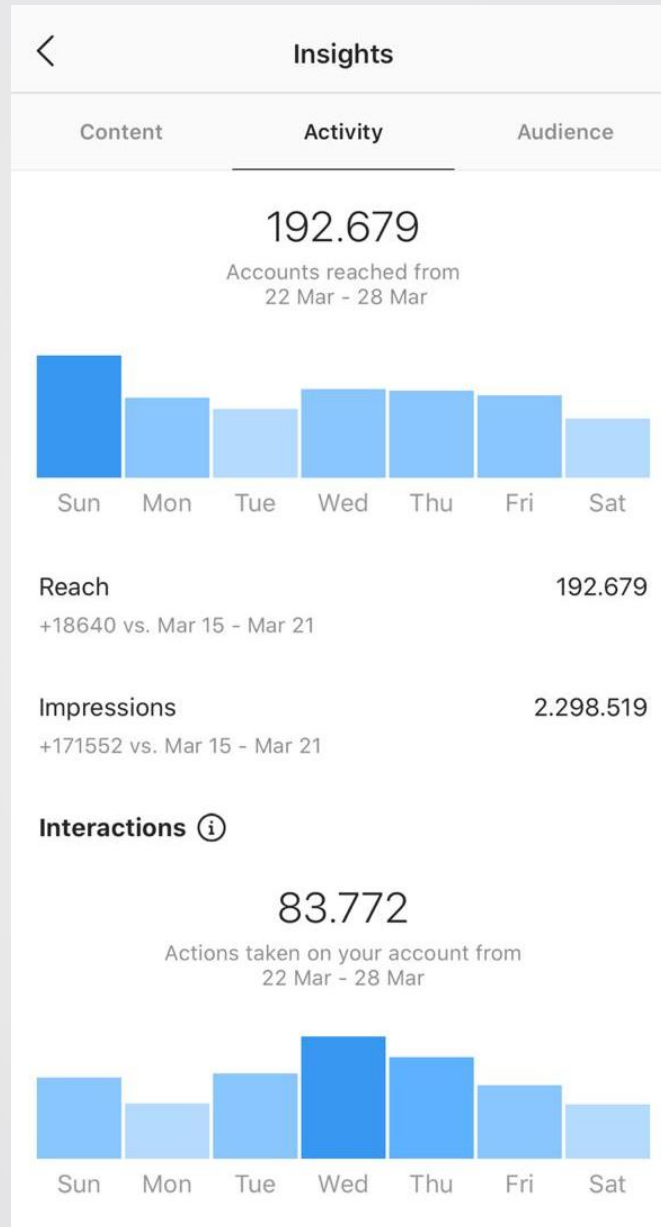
Insights

Content Activity Audience

192.679
Accounts reached from 22 Mar - 28 Mar

Sun Mon Tue Wed Thu Fri Sat

Reach 192.679
+18640 vs. Mar 15 - Mar 21

Impressions 2.298.519
+171552 vs. Mar 15 - Mar 21

Interactions ⓘ

83.772
Actions taken on your account from 22 Mar - 28 Mar

Sun Mon Tue Wed Thu Fri Sat